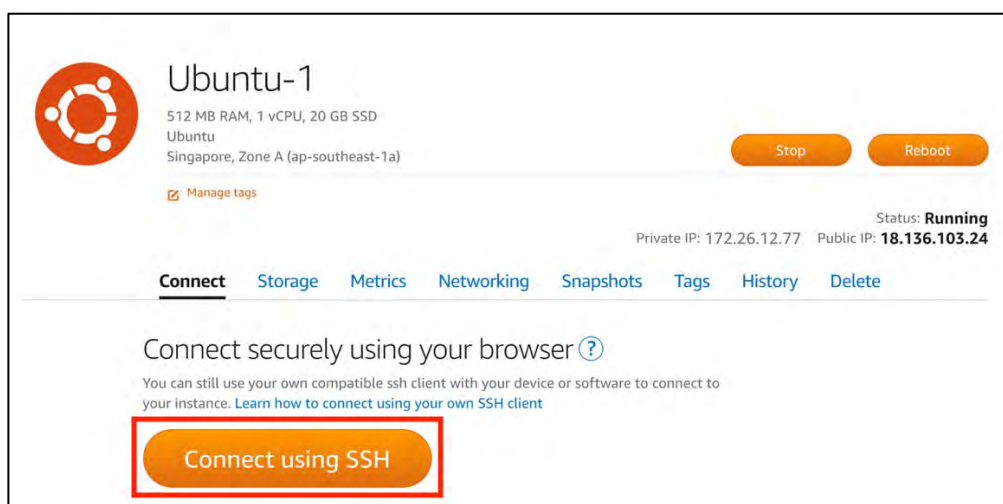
Ubuntu-1

512 MB RAM, 1 vCPU, 20 GB SSD
Ubuntu
Singapore, Zone A (ap-southeast-1a)

Stop

Reboot

Manage tags

Status: **Running**
Private IP: 172.26.12.77 Public IP: **18.136.103.24**

Connect Storage Metrics Networking Snapshots Tags History Delete

Connect securely using your browser ?

You can still use your own compatible ssh client with your device or software to connect to your instance. Learn how to connect using your own SSH client

Connect using SSH